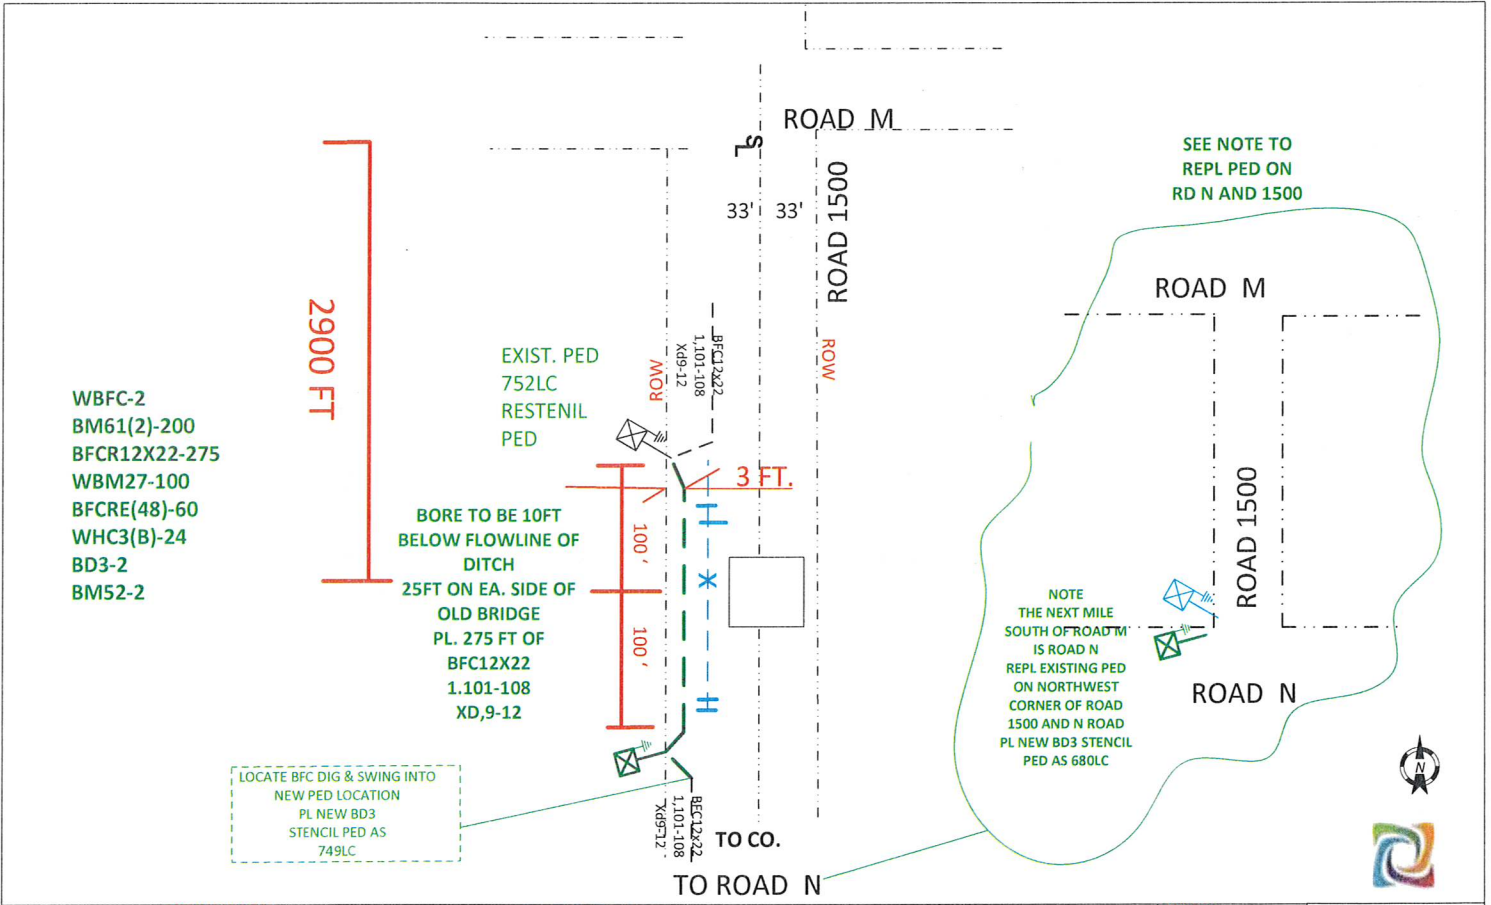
ROAD M

33' 33'

ROAD 1500

SEE NOTE TO REPL PED ON RD N AND 1500

2900 FT

EXIST. PED 752LC RESTENIL PED

ROW

BFC12x22 1,101-108 XD9-12

ROW

3 FT.

WBFC-2
BM61(2)-200
BFCR12X22-275
WBM27-100
BFCRE(48)-60
WHC3(B)-24
BD3-2
BM52-2

BORE TO BE 10FT BELOW FLOWLINE OF DITCH 25FT ON EA. SIDE OF OLD BRIDGE PL. 275 FT OF BFC12X22 1.101-108 XD,9-12

100'

100'

ROAD M

ROAD 1500

NOTE THE NEXT MILE SOUTH OF ROAD M IS ROAD N REPL EXISTING PED ON NORTHWEST CORNER OF ROAD 1500 AND N ROAD PL NEW BD3 STENCIL PED AS 680LC

ROAD N

LOCATE BFC DIG & SWING INTO NEW PED LOCATION PL NEW BD3 STENCIL PED AS 749LC

BFC12x22 1,101-108 XD9-12

TO CO.

TO ROAD N

N